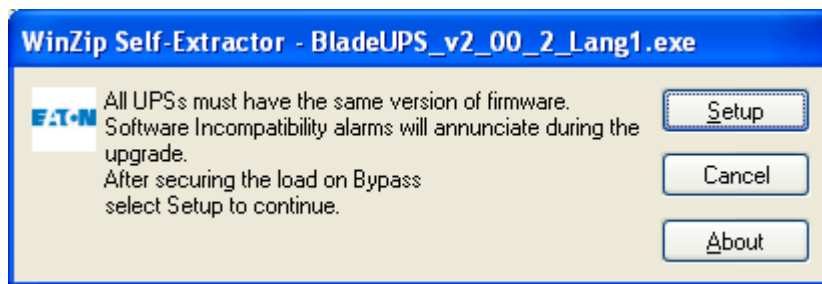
WinZip Self-Extractor - BladeUPS_v2_00_2_Lang1.exe

EATON

All UPSs must have the same version of firmware.
Software Incompatibility alarms will annunciate during the upgrade.
After securing the load on Bypass
select Setup to continue.

Setup

Cancel

About